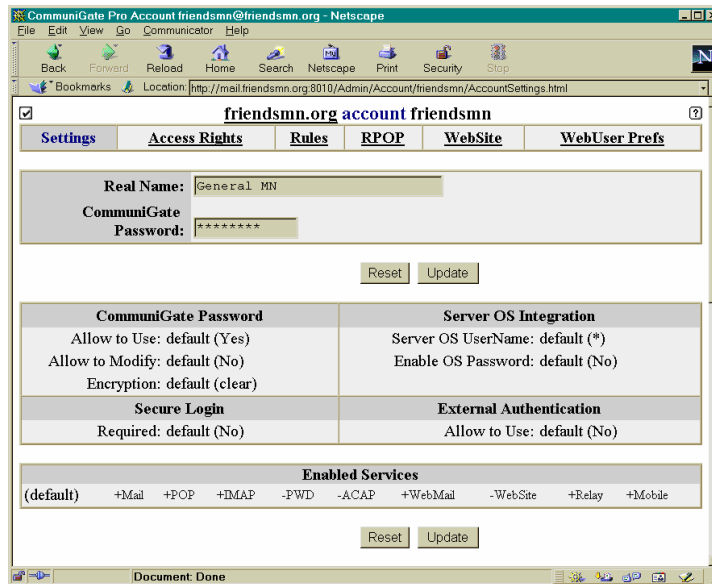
CommuniGate Pro Account friendsmn@friendsmn.org - Netscape

File Edit View Go Communicator Help

Back Forward Reload Home Search Netscape Print Security Stop

Bookmarks Location: http://mail.friendsmn.org:8010/Admin/Account/friendsmn/AccountSettings.html

friendsmn.org account friendsmn

| Settings | Access Rights | Rules | RPOP | WebSite | WebUser Prefs |
|---|---|---|---|---|---|

Real Name: General MN

CommuniGate Password: ********

Reset Update

| CommuniGate Password | Server OS Integration |
|---|---|
| Allow to Use: default (Yes) | Server OS UserName: default (*) |
| Allow to Modify: default (No) | Enable OS Password: default (No) |
| Encryption: default (clear) | |
| Secure Login | External Authentication |
| Required: default (No) | Allow to Use: default (No) |

Enabled Services

(default) +Mail +POP +IMAP -PWD -ACAP +WebMail -WebSite +Relay +Mobile

Reset Update

Document: Done